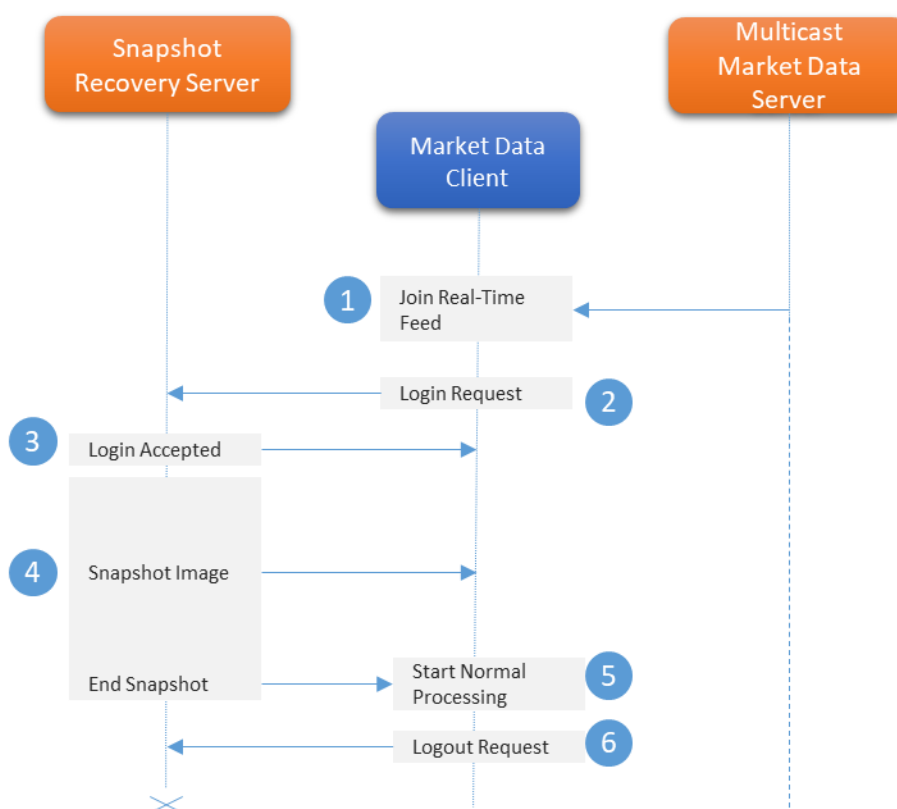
Snapshot Recovery Server

Multicast Market Data Server

Market Data Client

1 Join Real-Time Feed

Login Request 2

3 Login Accepted

4 Snapshot Image

End Snapshot

Start Normal Processing 5

Logout Request 6